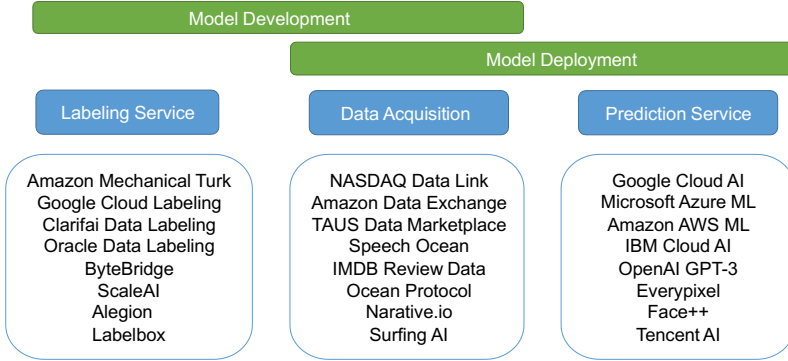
Model Development

Model Deployment

Labeling Service

Data Acquisition

Prediction Service

Amazon Mechanical Turk
Google Cloud Labeling
Clarifai Data Labeling
Oracle Data Labeling
ByteBridge
ScaleAI
Alegion
Labelbox

NASDAQ Data Link
Amazon Data Exchange
TAUS Data Marketplace
Speech Ocean
IMDB Review Data
Ocean Protocol
Narative.io
Surfing AI

Google Cloud AI
Microsoft Azure ML
Amazon AWS ML
IBM Cloud AI
OpenAI GPT-3
Everypixel
Face++
Tencent AI